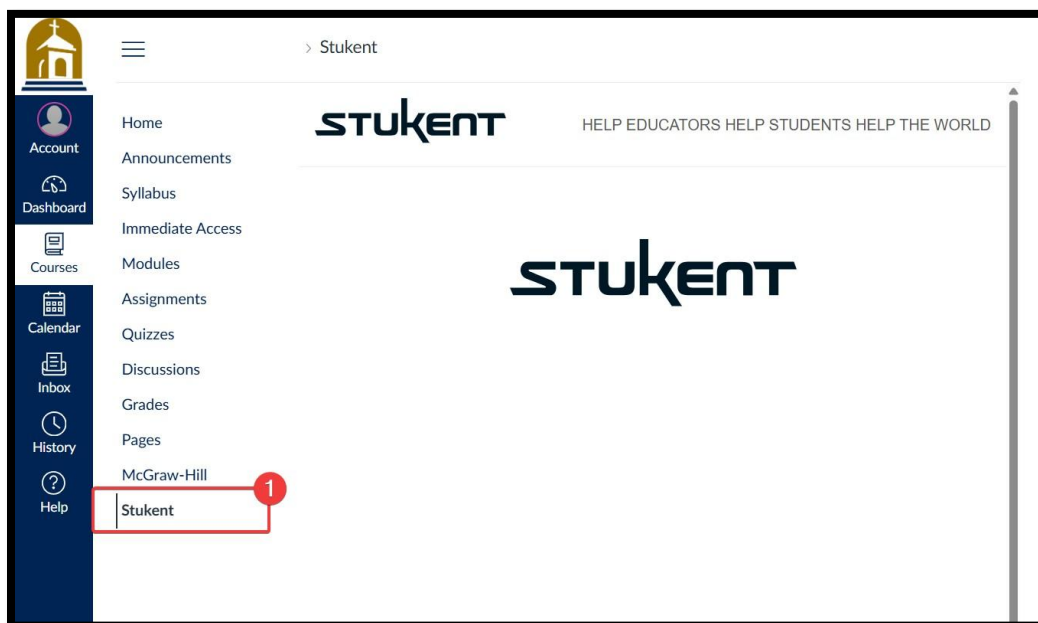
Account
Dashboard
Courses
Calendar
Inbox
History
Help

> Stukent

Home
Announcements
Syllabus
Immediate Access
Modules
Assignments
Quizzes
Discussions
Grades
Pages
McGraw-Hill
Stukent

1

STUKENT

HELP EDUCATORS HELP STUDENTS HELP THE WORLD

STUKENT